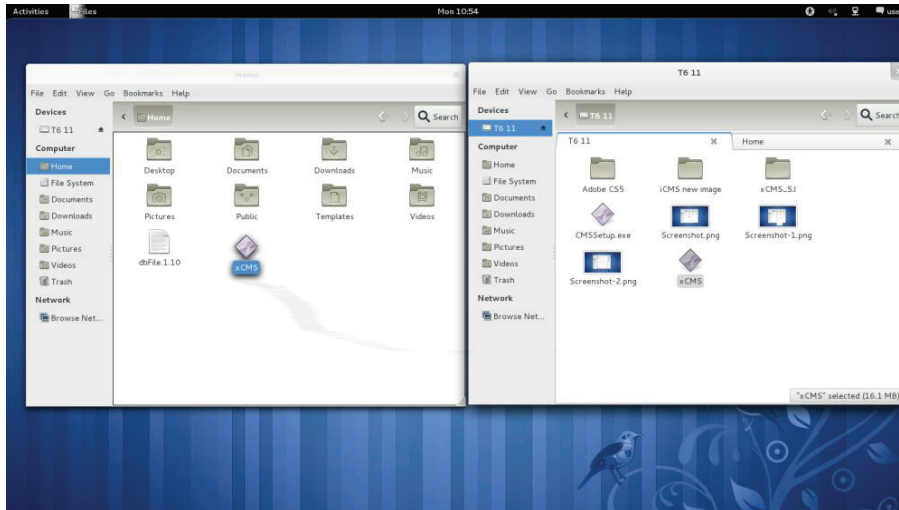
Activities Files Mon 10:54 user

Home

File Edit View Go Bookmarks Help

Devices
T6 11

Computer
Home
File System
Documents
Downloads
Music
Pictures
Videos
Trash

Network
Browse Net...

Home

Search

Desktop
Documents
Downloads
Music
Pictures
Public
Templates
Videos
dbFile.1.10
xCMS

T6 11

File Edit View Go Bookmarks Help

Devices
T6 11

Computer
Home
File System
Documents
Downloads
Music
Pictures
Videos
Trash

Network
Browse Net...

T6 11

Search

T6 11
Home

Adobe CS5
iCMS new image
xCMS_SJ
CMSSetup.exe
Screenshot.png
Screenshot-1.png
Screenshot-2.png
xCMS

"xCMS" selected (16.1 MB)